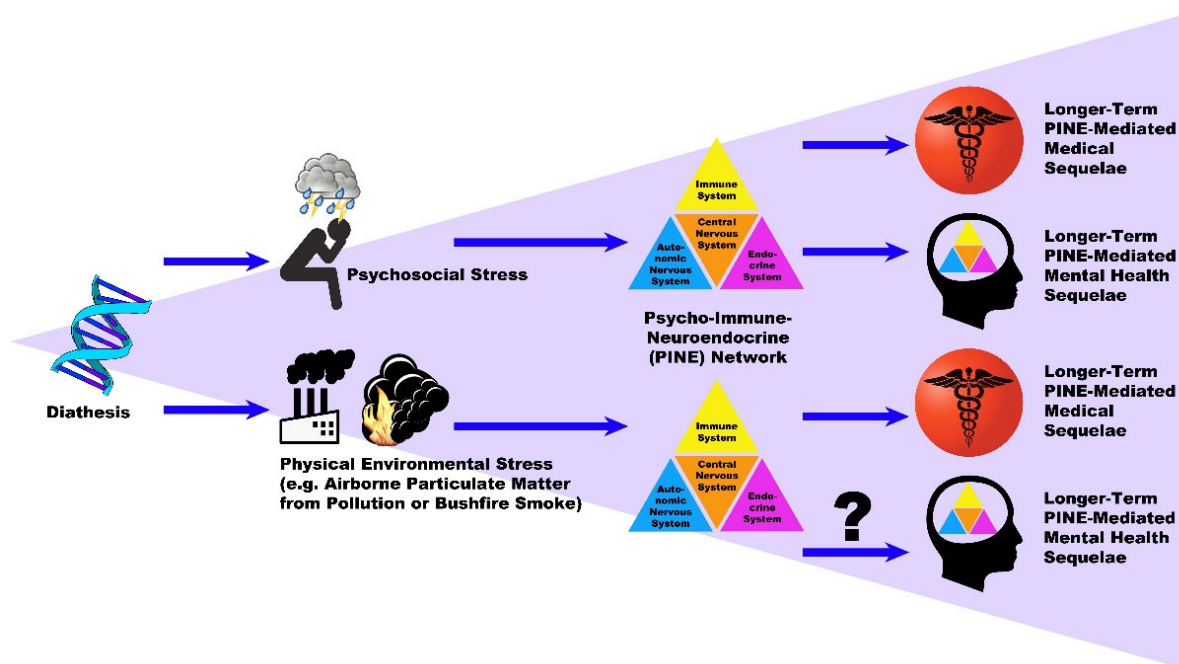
Diathesis

Psychosocial Stress

Immune System

Central Nervous System

Autonomic Nervous System

Endocrine System

Psycho-Immune-Neuroendocrine (PINE) Network

Longer-Term PINE-Mediated Medical Sequelae

Longer-Term PINE-Mediated Mental Health Sequelae

Physical Environmental Stress (e.g. Airborne Particulate Matter from Pollution or Bushfire Smoke)

Immune System

Central Nervous System

Autonomic Nervous System

Endocrine System

Longer-Term PINE-Mediated Medical Sequelae

?

Longer-Term PINE-Mediated Mental Health Sequelae